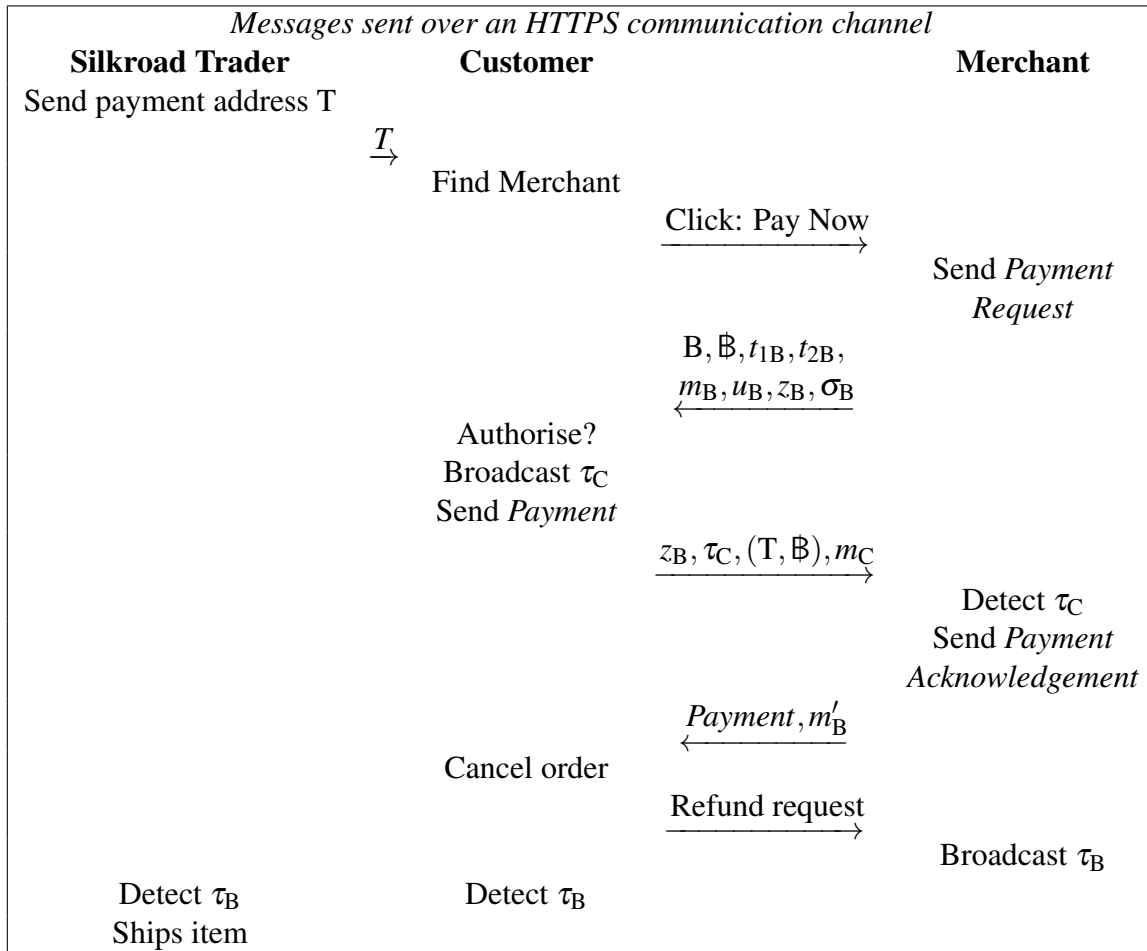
*Messages sent over an HTTPS communication channel*

**Silkroad Trader** **Customer** **Merchant**

Send payment address T

$\xrightarrow{T}$

Find Merchant

$\xrightarrow{\text{Click: Pay Now}}$

Send *Payment Request*

$B, ฿, t_{1B}, t_{2B},$
$\xleftarrow{m_B, u_B, z_B, \sigma_B}$

Authorise?
Broadcast $\tau_C$
Send *Payment*

$\xrightarrow{z_B, \tau_C, (T, ฿), m_C}$

Detect $\tau_C$
Send *Payment Acknowledgement*

$\xleftarrow{Payment, m'_B}$

Cancel order

$\xrightarrow{\text{Refund request}}$

Broadcast $\tau_B$

Detect $\tau_B$
Ships item

Detect $\tau_B$